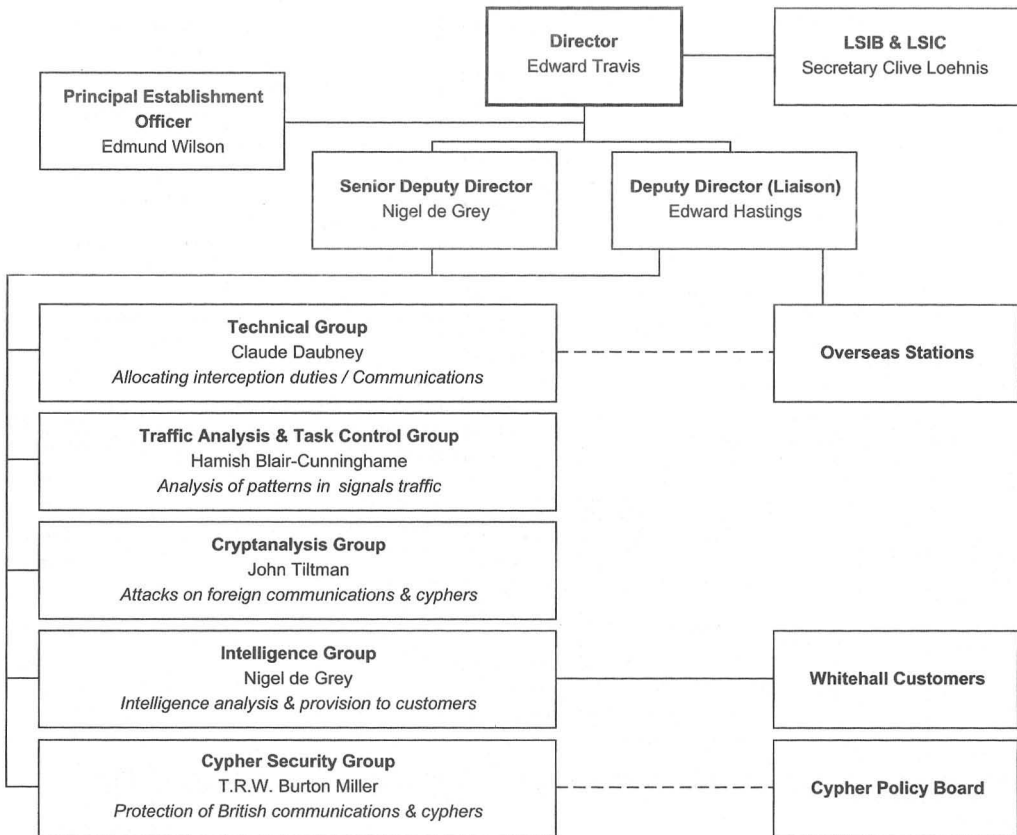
Director
Edward Travis

LSIB & LSIC
Secretary Clive Loehnis

Principal Establishment Officer
Edmund Wilson

Senior Deputy Director
Nigel de Grey

Deputy Director (Liaison)
Edward Hastings

Technical Group
Claude Daubney
*Allocating interception duties / Communications*

Overseas Stations

Traffic Analysis & Task Control Group
Hamish Blair-Cunninghame
*Analysis of patterns in signals traffic*

Cryptanalysis Group
John Tiltman
*Attacks on foreign communications & cyphers*

Intelligence Group
Nigel de Grey
*Intelligence analysis & provision to customers*

Whitehall Customers

Cypher Security Group
T.R.W. Burton Miller
*Protection of British communications & cyphers*

Cypher Policy Board